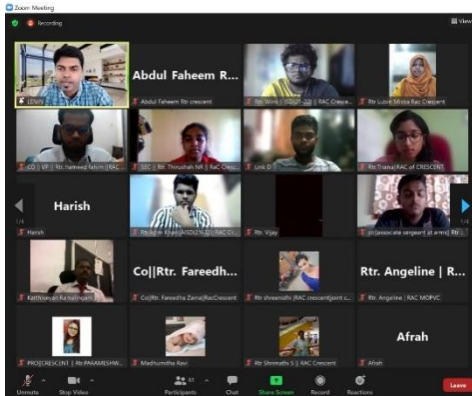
Zoom Meeting

Recording

View

LENIN

Abdul Faheem R...

Abdul Faheem Rtr crescent

Rtr. Vimal | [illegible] | RAC Cresce...

Rtr Lubna Mirza Rac Crescent

CO | VP | Rtr. hameed fahim | RAC ...

SEC | Rtr. Thirushah NR | RAC Cres...

Link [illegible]

Rtr.Trisha | RAC of CRESCENT

Harish

Harish

Rtr.John Kiran | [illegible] | RAC Cr...

Rtr. Vijay

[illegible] | associate sergeant at arms | Rtr...

Karthikeyan Ramalingam

Co||Rtr. Fareedh...

Co||Rtr. Fareedha Zainal|RacCrescent

Rtr shreenidhi | RAC crescent|joint c...

Rtr. Angeline | R...

Rtr. Angeline | RAC MOPVC

PROJ|CRESCENT | Rtr PARAMESHW...

Madhumitha Ravi

Rtr Shrimathi S | RAC Crescent

Afrah

Afrah

1/4

1/4

Unmute

Stop Video

21

Participants

Chat

Share Screen

Record

Reactions

Leave